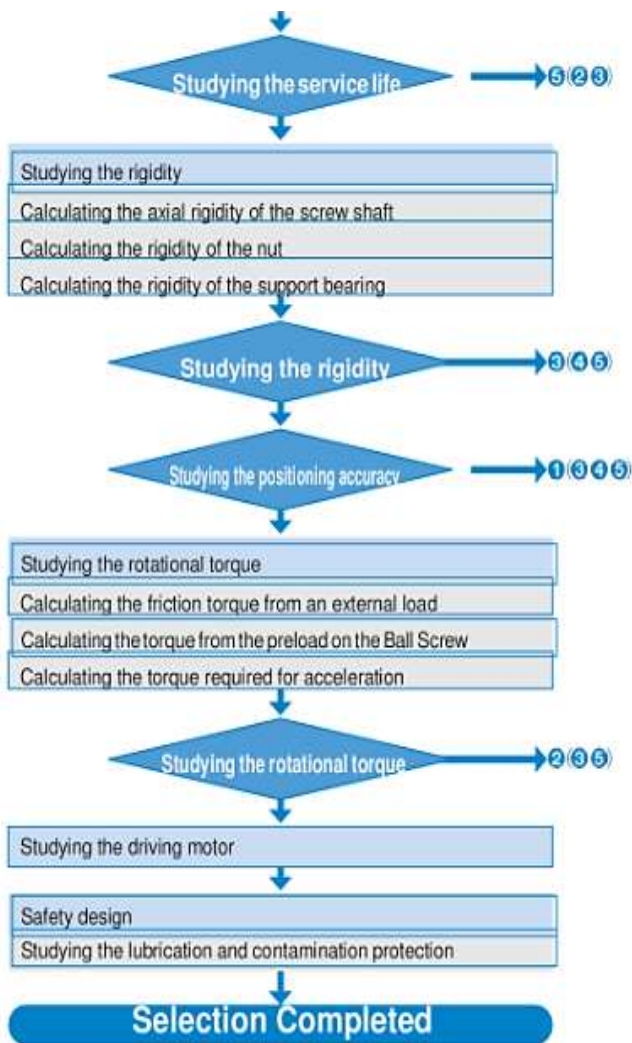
Studying the service life

5 2 3

Studying the rigidity

Calculating the axial rigidity of the screw shaft

Calculating the rigidity of the nut

Calculating the rigidity of the support bearing

Studying the rigidity

3 4 5

Studying the positioning accuracy

1 3 4 5

Studying the rotational torque

Calculating the friction torque from an external load

Calculating the torque from the preload on the Ball Screw

Calculating the torque required for acceleration

Studying the rotational torque

2 3 5

Studying the driving motor

Safety design

Studying the lubrication and contamination protection

Selection Completed